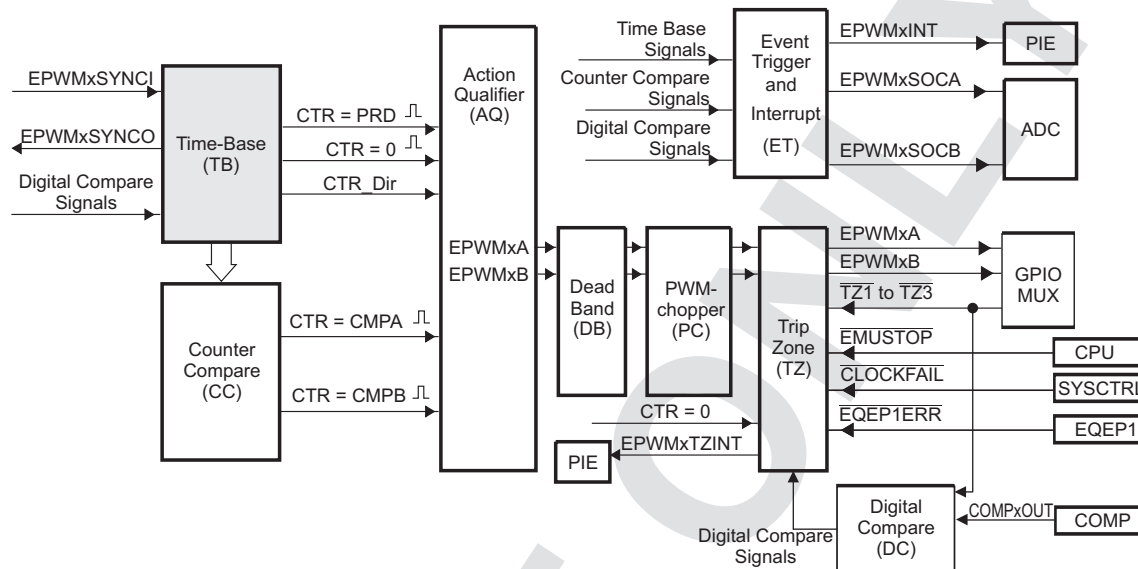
EPWMxSYNCI
EPWMxSYNCO
Digital Compare Signals
Time-Base (TB)
CTR = PRD
CTR = 0
CTR_Dir
Action Qualifier (AQ)
Time Base Signals
Counter Compare Signals
Digital Compare Signals
Event Trigger and Interrupt (ET)
EPWMxINT
PIE
EPWMxSOCA
ADC
EPWMxSOCB
EPWMxA
EPWMxB
Dead Band (DB)
PWM-chopper (PC)
Trip Zone (TZ)
EPWMxA
EPWMxB
$\overline{TZ1}$ to $\overline{TZ3}$
GPIO MUX
Counter Compare (CC)
CTR = CMPA
CTR = CMPB
$\overline{EMUSTOP}$
CPU
$\overline{CLOCKFAIL}$
SYSCTRL
$\overline{EQEP1ERR}$
EQEP1
CTR = 0
EPWMxTZINT
PIE
Digital Compare (DC)
COMPxOUT
COMP
Digital Compare Signals